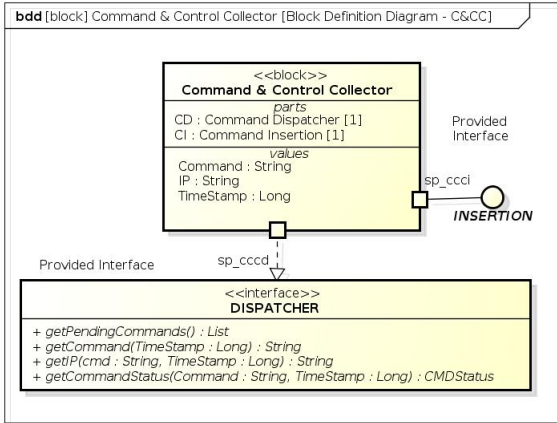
bdd [block] Command & Control Collector [Block Definition Diagram - C&CC]

<<block>>
Command & Control Collector
parts
CD : Command Dispatcher [1]
CI : Command Insertion [1]
values
Command : String
IP : String
TimeStamp : Long

Provided Interface

sp_ccci

INSERTION

sp_cccd

Provided Interface

<<interface>>
DISPATCHER
+ getPendingCommands() : List
+ getCommand(TimeStamp : Long) : String
+ getIP(cmd : String, TimeStamp : Long) : String
+ getCommandStatus(Command : String, TimeStamp : Long) : CMDStatus